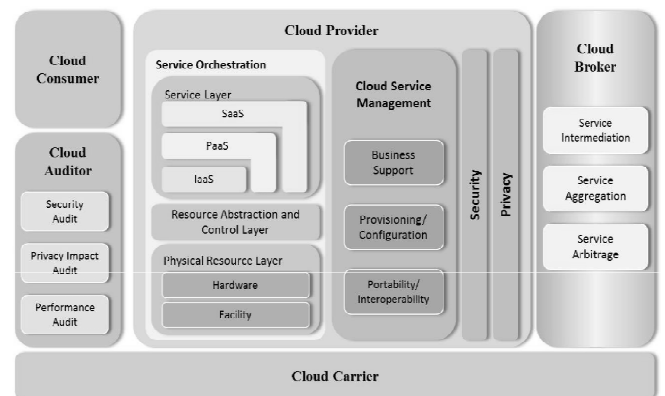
Cloud Consumer

Cloud Auditor

Security Audit

Privacy Impact Audit

Performance Audit

Cloud Provider

Service Orchestration

Service Layer

SaaS

PaaS

IaaS

Resource Abstraction and Control Layer

Physical Resource Layer

Hardware

Facility

Cloud Service Management

Business Support

Provisioning/ Configuration

Portability/ Interoperability

Security

Privacy

Cloud Broker

Service Intermediation

Service Aggregation

Service Arbitrage

Cloud Carrier